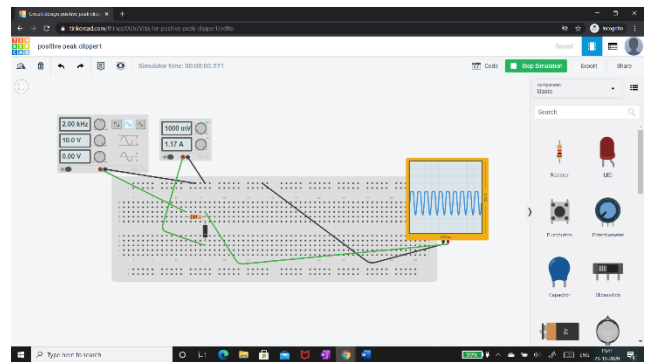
Circuit design positive peak clip ×

tinkercad.com/things/9bbXYds-positive-peak-clipper1/editel

Incognito

positive peak clipper1

Saved

Simulator time: 00:00:00.271

Code

Stop Simulation

Export

Share

2.00 kHz

10.0 V

0.00 V

1000 mV

1.17 A

Components
Basic

Search

Resistor

LED

Pushbutton

Potentiometer

Capacitor

Slideswitch

Type here to search

ENG